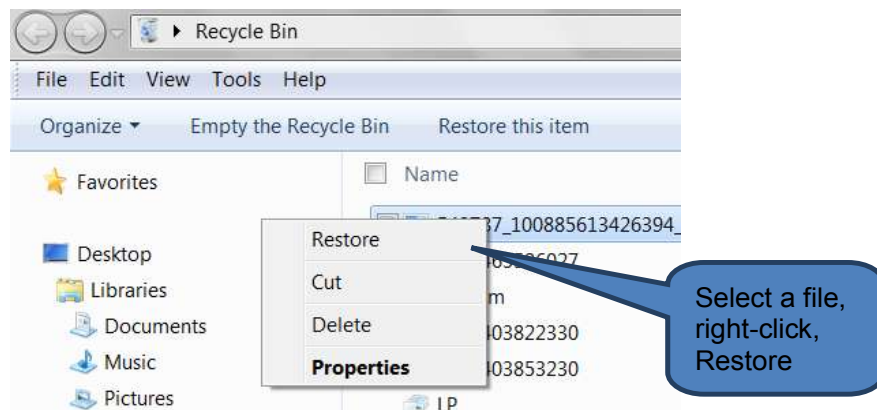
▸ Recycle Bin

File Edit View Tools Help

Organize ▾ Empty the Recycle Bin Restore this item

Favorites

Desktop
Libraries
Documents
Music
Pictures

Name

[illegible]7_100885613426394_
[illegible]

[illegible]m
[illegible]403822330
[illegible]403853230
LP

Restore
Cut
Delete
Properties

Select a file, right-click, Restore